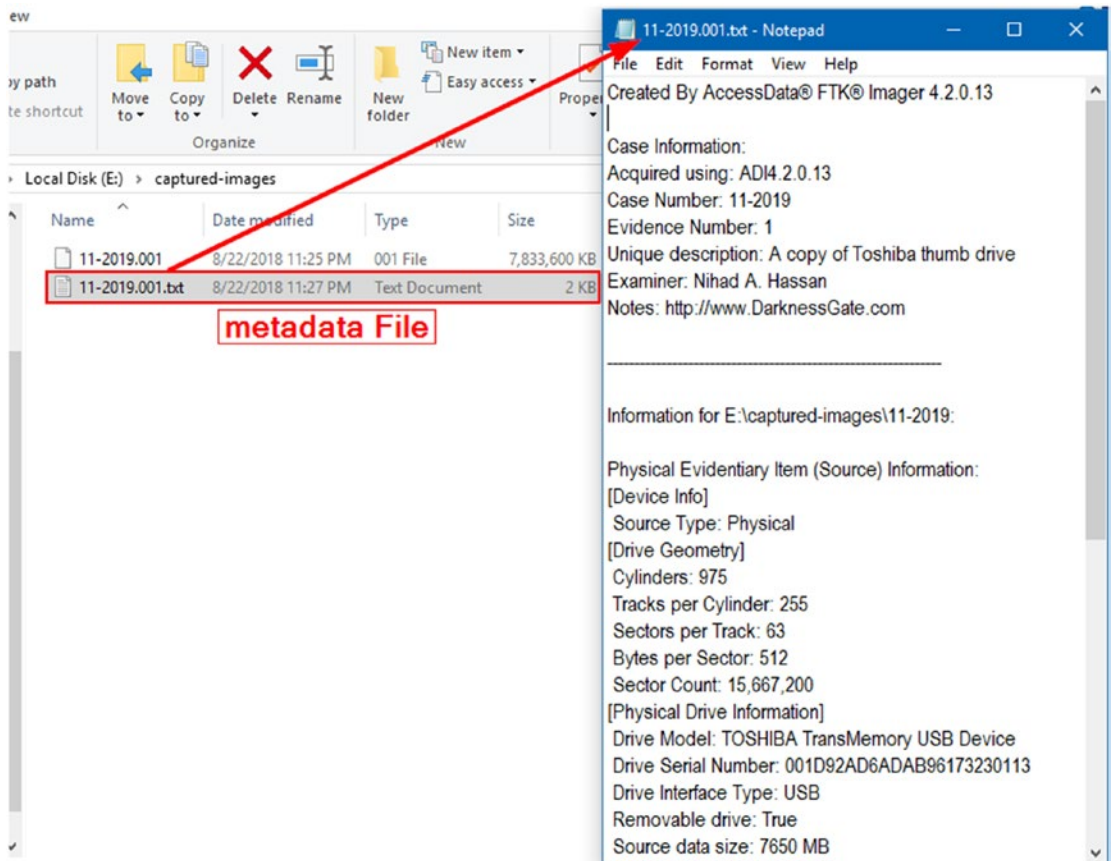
ew

y path
te shortcut

Move to
Copy to
Delete
Rename
Organize
New folder
New item
Easy access
New
Proper

Local Disk (E:) › captured-images

| Name | Date modified | Type | Size |
|---|---|---|---|
| 11-2019.001 | 8/22/2018 11:25 PM | 001 File | 7,833,600 KB |
| 11-2019.001.txt | 8/22/2018 11:27 PM | Text Document | 2 KB |

metadata File

11-2019.001.txt - Notepad

File Edit Format View Help

Created By AccessData® FTK® Imager 4.2.0.13

Case Information:
Acquired using: ADI4.2.0.13
Case Number: 11-2019
Evidence Number: 1
Unique description: A copy of Toshiba thumb drive
Examiner: Nihad A. Hassan
Notes: http://www.DarknessGate.com

--------------------------------------------------------------

Information for E:\captured-images\11-2019:

Physical Evidentiary Item (Source) Information:
[Device Info]
Source Type: Physical
[Drive Geometry]
Cylinders: 975
Tracks per Cylinder: 255
Sectors per Track: 63
Bytes per Sector: 512
Sector Count: 15,667,200
[Physical Drive Information]
Drive Model: TOSHIBA TransMemory USB Device
Drive Serial Number: 001D92AD6ADAB96173230113
Drive Interface Type: USB
Removable drive: True
Source data size: 7650 MB